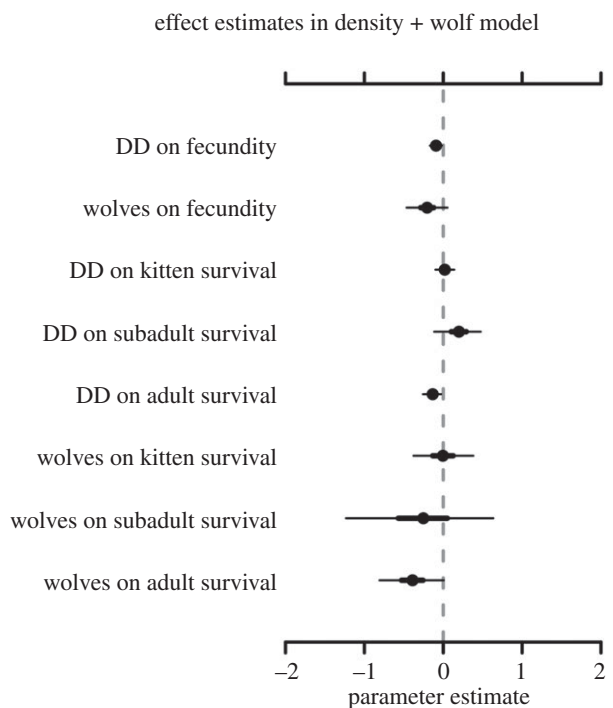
effect estimates in density + wolf model

DD on fecundity

wolves on fecundity

DD on kitten survival

DD on subadult survival

DD on adult survival

wolves on kitten survival

wolves on subadult survival

wolves on adult survival

–2
–1
0
1
2
parameter estimate